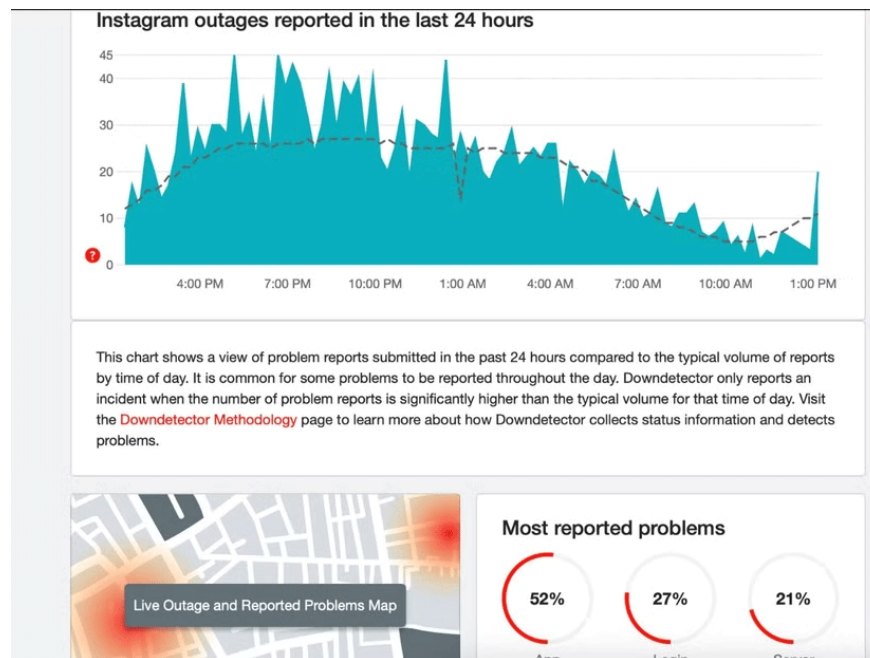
Instagram outages reported in the last 24 hours

45
40
30
20
10
0

?

4:00 PM
7:00 PM
10:00 PM
1:00 AM
4:00 AM
7:00 AM
10:00 AM
1:00 PM

This chart shows a view of problem reports submitted in the past 24 hours compared to the typical volume of reports by time of day. It is common for some problems to be reported throughout the day. Downdetector only reports an incident when the number of problem reports is significantly higher than the typical volume for that time of day. Visit the Downdetector Methodology page to learn more about how Downdetector collects status information and detects problems.

Live Outage and Reported Problems Map

Most reported problems

52%
27%
21%

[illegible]
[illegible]
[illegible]